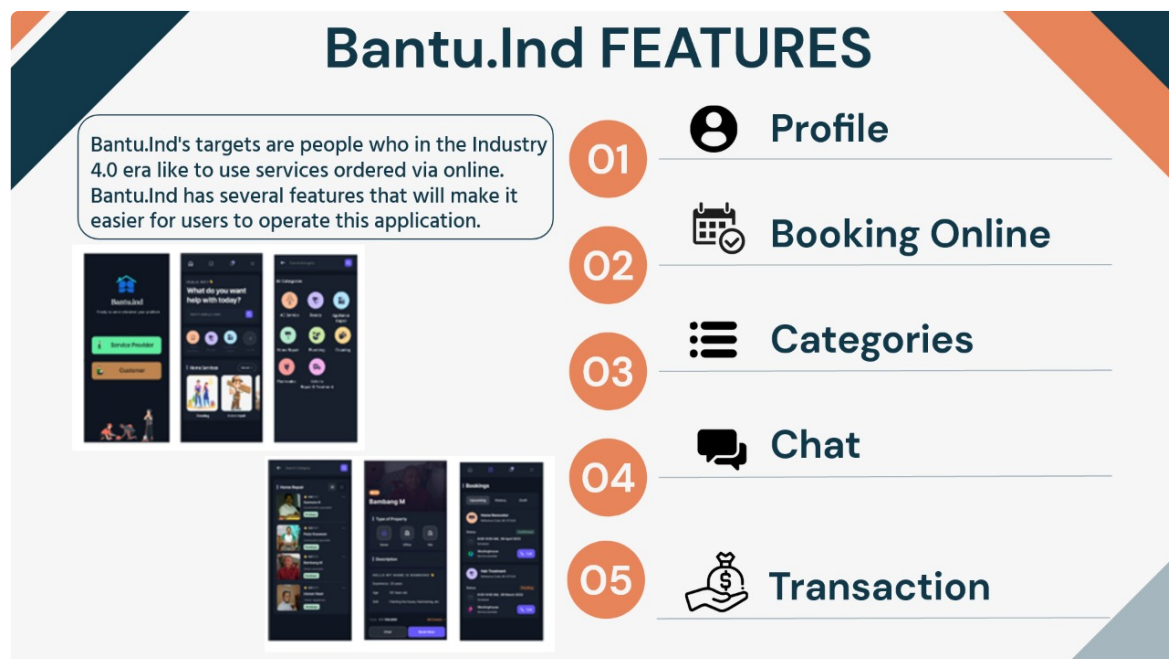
Bantu.Ind FEATURES

Bantu.Ind's targets are people who in the Industry 4.0 era like to use services ordered via online. Bantu.Ind has several features that will make it easier for users to operate this application.

Bantu.ind

Service Provider

Customer

What do you want help with today?

Home Services

Cleaning

All Categories

Home Repair

Bambang M

Type of Property

Description

Bookings

01 Profile

02 Booking Online

03 Categories

04 Chat

05 Transaction